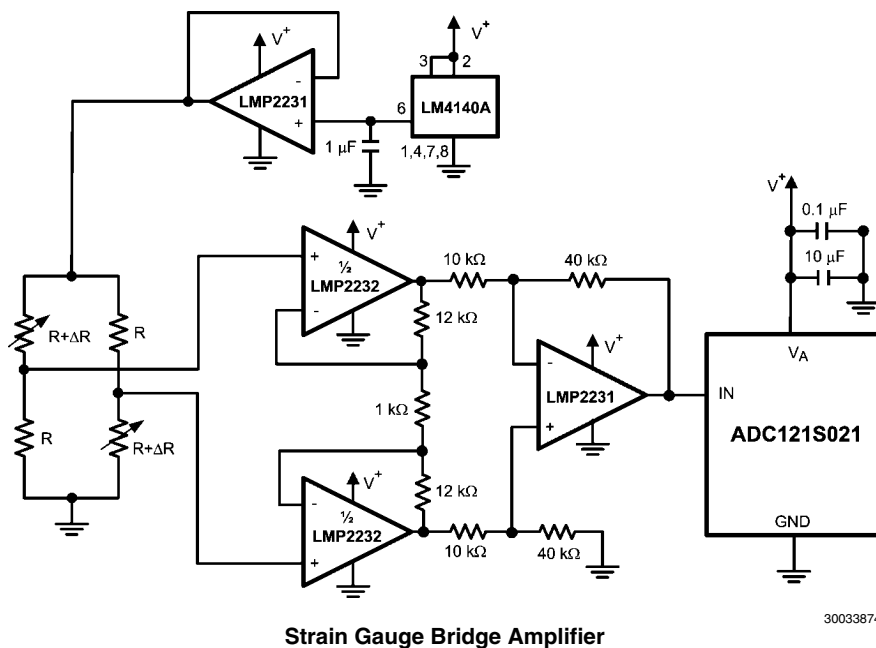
$V^+$

LMP2231

-

+

$V^+$

3

2

6

LM4140A

1 μF

1,4,7,8

$V^+$

0.1 μF

10 μF

$V^+$

+

½

LMP2232

-

10 kΩ

40 kΩ

12 kΩ

$R+\Delta R$

R

$V^+$

-

LMP2231

+

$V_A$

IN

ADC121S021

1 kΩ

R

$R+\Delta R$

$V^+$

-

½

LMP2232

+

12 kΩ

10 kΩ

40 kΩ

GND

3003387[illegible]

Strain Gauge Bridge Amplifier